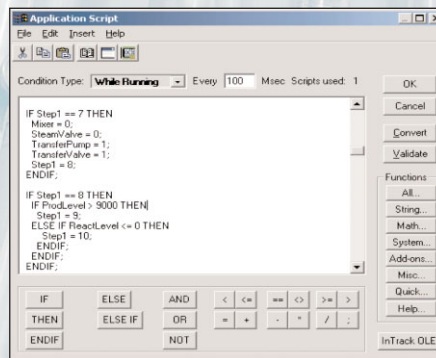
Application Script

File Edit Insert Help

Condition Type: While Running Every 100 Msec Scripts used: 1

IF Step1 == 7 THEN
Mixer = 0;
SteamValve = 0;
TransferPump = 1;
TransferValve = 1;
Step1 = 8;
ENDIF;

IF Step1 == 8 THEN
IF ProdLevel > 9000 THEN
Step1 = 9;
ELSE IF ReactLevel <= 0 THEN
Step1 = 10;
ENDIF;
ENDIF;
ENDIF;

OK
Cancel
Convert
Validate

Functions
All...
String...
Math...
System...
Add-ons...
Misc...
Quick...
Help...

IF ELSE AND < <= == <> >= >
THEN ELSE IF OR = + - " / ;
ENDIF NOT

InTrack OLE